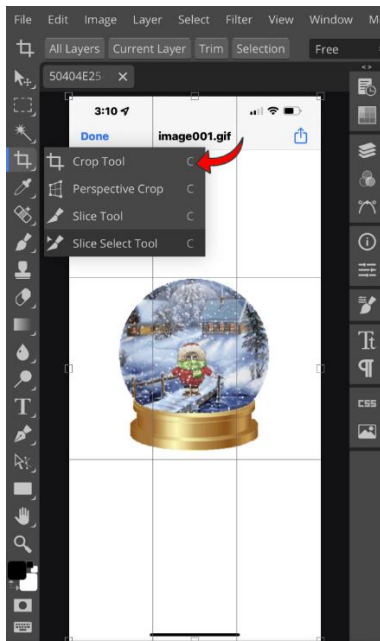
File Edit Image Layer Select Filter View Window M

All Layers Current Layer Trim Selection Free

50404E25 ✕

3:10

Done image001.gif

Crop Tool C
Perspective Crop C
Slice Tool C
Slice Select Tool C

CSS